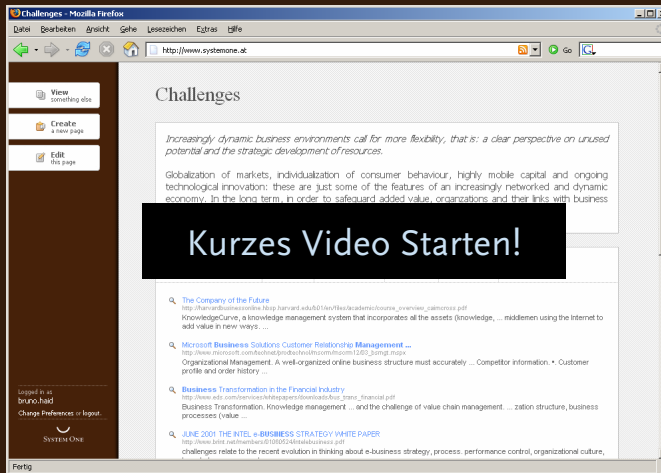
Challenges - Mozilla Firefox

Datei Bearbeiten Ansicht Gehe Lesezeichen Extras Hilfe

http://www.systemone.at

Go

View something else

Create a new page

Edit this page

Challenges

Increasingly dynamic business environments call for more flexibility, that is: a clear perspective on unused potential and the strategic development of resources.

Globalization of markets, individualization of consumer behaviour, highly mobile capital and ongoing technological innovation: these are just some of the features of an increasingly networked and dynamic economy. In the long term, in order to safeguard added value, organizations and their links with business

Kurzes Video Starten!

The Company of the Future
http://harvardbusinessonline.hbsp.harvard.edu/b01/en/files/academic/course_overview_cairncross.pdf
KnowledgeCurve, a knowledge management system that incorporates all the assets (knowledge, ... middlemen using the Internet to add value in new ways. ...

Microsoft Business Solutions Customer Relationship Management ...
http://www.microsoft.com/technet/prodtechnol/mscrm/mscrm12/03_bsmgt.mspx
Organizational Management. A well-organized online business structure must accurately ... Competitor information. •. Customer profile and order history ...

Business Transformation in the Financial Industry
http://www.eds.com/services/whitepapers/downloads/bus_trans_financial.pdf
Business Transformation. Knowledge management ... and the challenge of value chain management. ... zation structure, business processes (value ...

JUNE 2001 THE INTEL e-BUSINESS STRATEGY WHITE PAPER
http://www.hrint.net/members/01080524/intelebusiness.pdf
challenges relate to the recent evolution in thinking about e-business strategy, process, performance control, organizational culture,

Logged in as
bruno.haid
Change Preferences or logout.

System One

Fertig